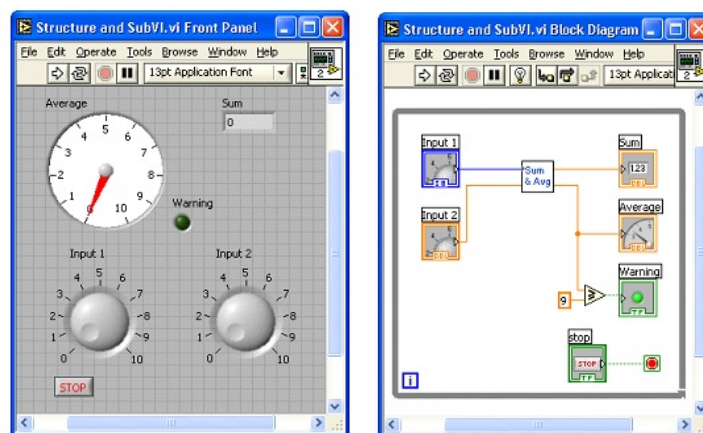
Structure and SubVI.vi Front Panel

File Edit Operate Tools Browse Window Help

13pt Application Font

Average

Sum

0

0 1 2 3 4 5 6 7 8 9 10

Warning

Input 1

0 1 2 3 4 5 6 7 8 9 10

Input 2

0 1 2 3 4 5 6 7 8 9 10

STOP

Structure and SubVI.vi Block Diagram

File Edit Operate Tools Browse Window Help

13pt Applicat

Input 1

Sum & Avg

Sum

123

Input 2

Average

Warning

9

stop

STOP

i